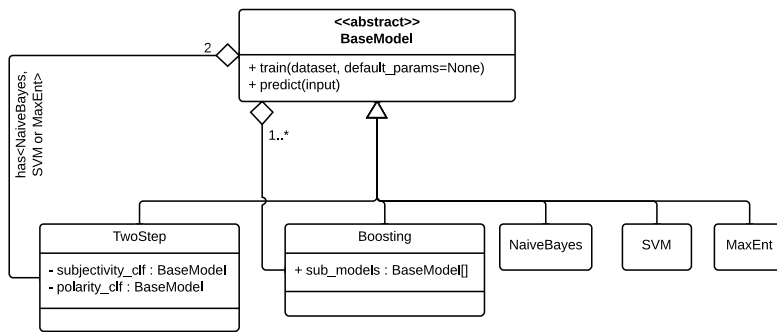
<<abstract>>
BaseModel

+ train(dataset, default_params=None)
+ predict(input)

2

has<NaiveBayes, SVM or MaxEnt>

1..*

TwoStep

- subjectivity_clf : BaseModel
- polarity_clf : BaseModel

Boosting

+ sub_models : BaseModel[]

NaiveBayes

SVM

MaxEnt